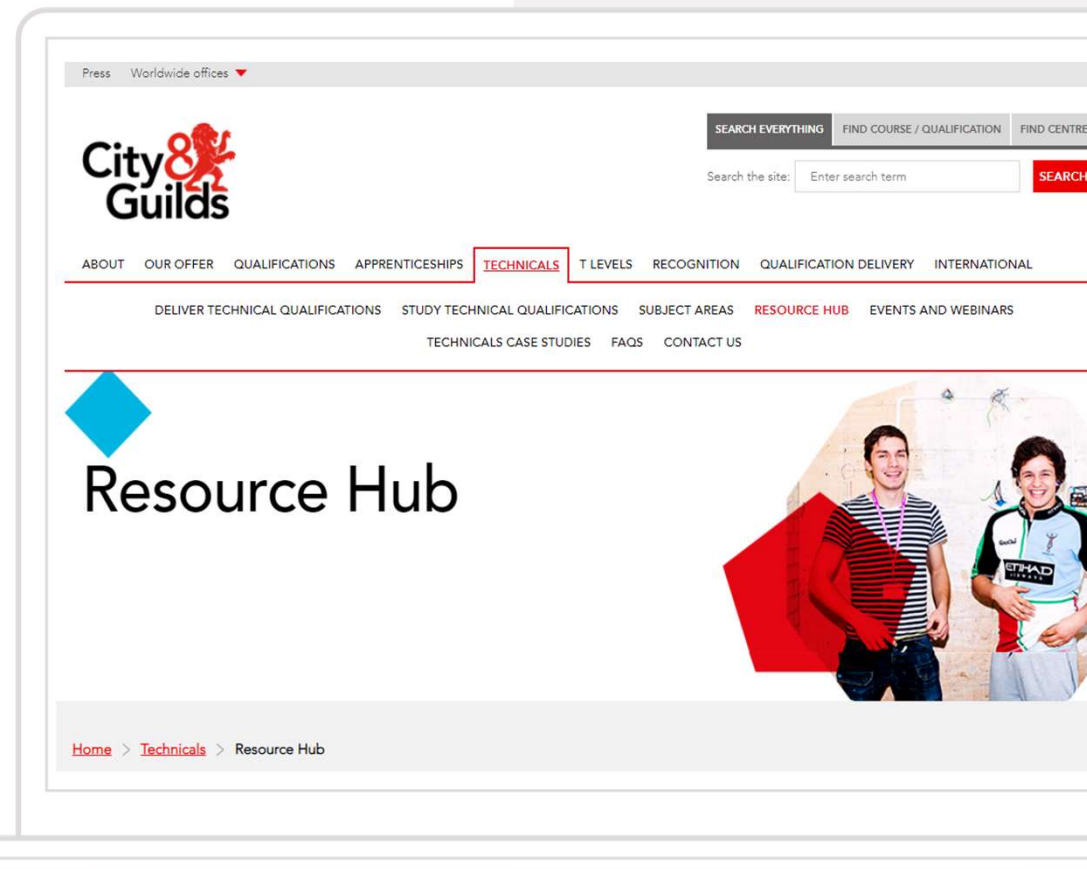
Press Worldwide offices

City & Guilds

SEARCH EVERYTHING FIND COURSE / QUALIFICATION FIND CENTRE

Search the site: Enter search term SEARCH

ABOUT OUR OFFER QUALIFICATIONS APPRENTICESHIPS TECHNICALS T LEVELS RECOGNITION QUALIFICATION DELIVERY INTERNATIONAL

DELIVER TECHNICAL QUALIFICATIONS STUDY TECHNICAL QUALIFICATIONS SUBJECT AREAS RESOURCE HUB EVENTS AND WEBINARS

TECHNICALS CASE STUDIES FAQS CONTACT US

Resource Hub

ETIHAD

Home > Technicals > Resource Hub